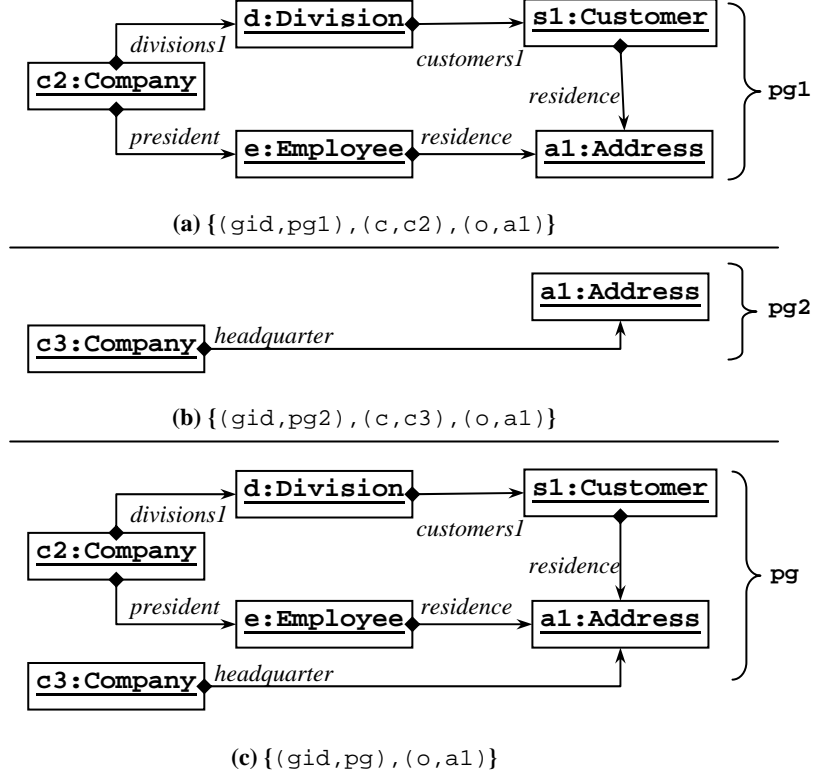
d:Division
s1:Customer
divisions1
customers1
c2:Company
residence
pg1
president
e:Employee
residence
a1:Address

(a) {(gid,pg1),(c,c2),(o,a1)}

a1:Address
pg2
c3:Company
headquarter

(b) {(gid,pg2),(c,c3),(o,a1)}

d:Division
s1:Customer
divisions1
customers1
c2:Company
residence
pg
president
e:Employee
residence
a1:Address
c3:Company
headquarter

(c) {(gid,pg),(o,a1)}